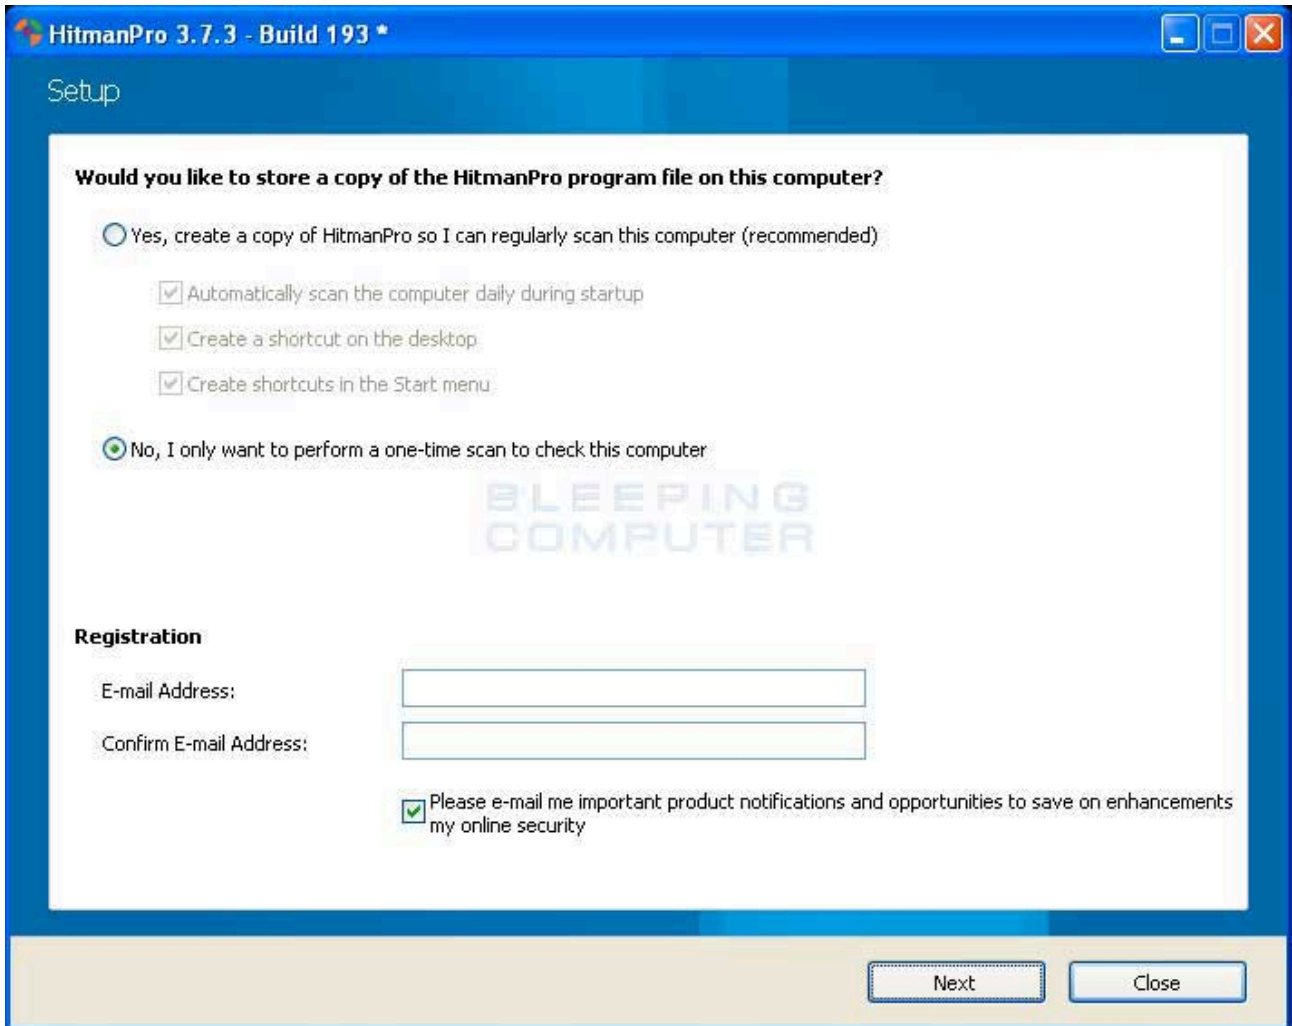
HitmanPro 3.7.3 - Build 193 *

Setup

Would you like to store a copy of the HitmanPro program file on this computer?

Yes, create a copy of HitmanPro so I can regularly scan this computer (recommended)

Automatically scan the computer daily during startup

Create a shortcut on the desktop

Create shortcuts in the Start menu

No, I only want to perform a one-time scan to check this computer

BLEEPING COMPUTER

Registration

E-mail Address:

Confirm E-mail Address:

Please e-mail me important product notifications and opportunities to save on enhancements my online security

Next

Close